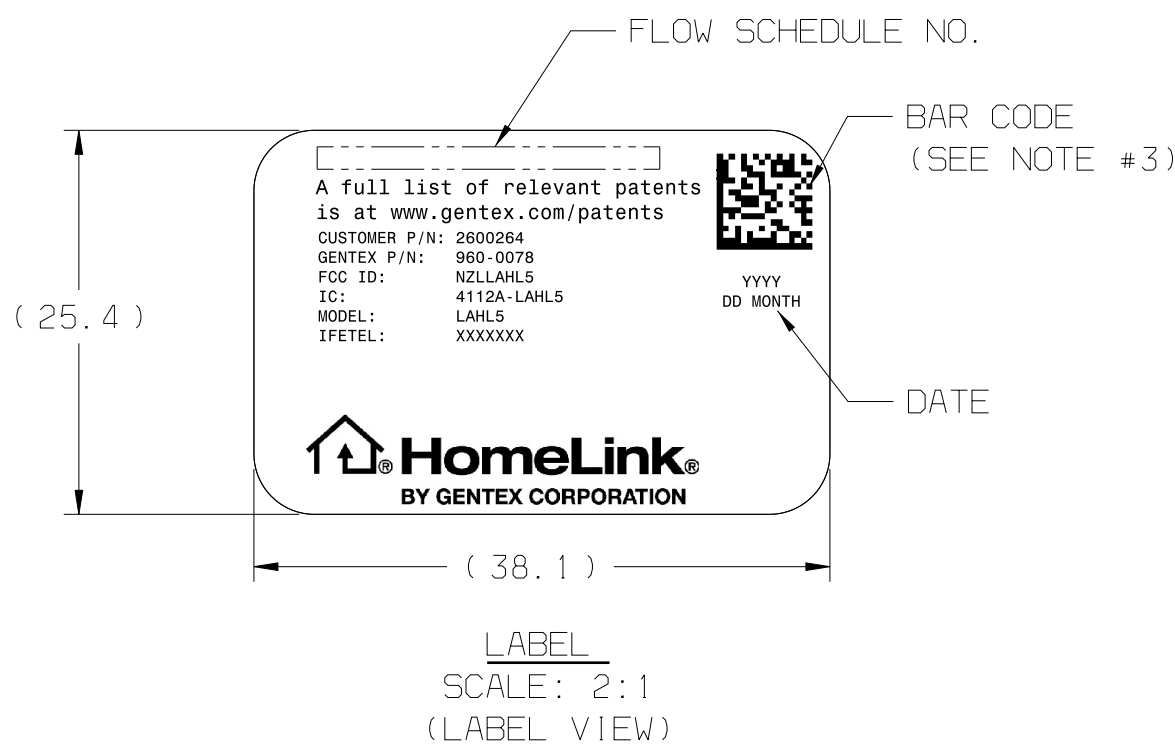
FLOW SCHEDULE NO.

BAR CODE
(SEE NOTE #3)

A full list of relevant patents is at www.gentex.com/patents

| | |
|---|---|
| CUSTOMER P/N: | 2600264 |
| GENTEX P/N: | 960-0078 |
| FCC ID: | NZLLAHL5 |
| IC: | 4112A-LAHL5 |
| MODEL: | LAHL5 |
| IFETEL: | XXXXXXX |

YYYY
DD MONTH

DATE

(25.4)

HomeLink®
BY GENTEX CORPORATION

(38.1)

LABEL
SCALE: 2:1
(LABEL VIEW)